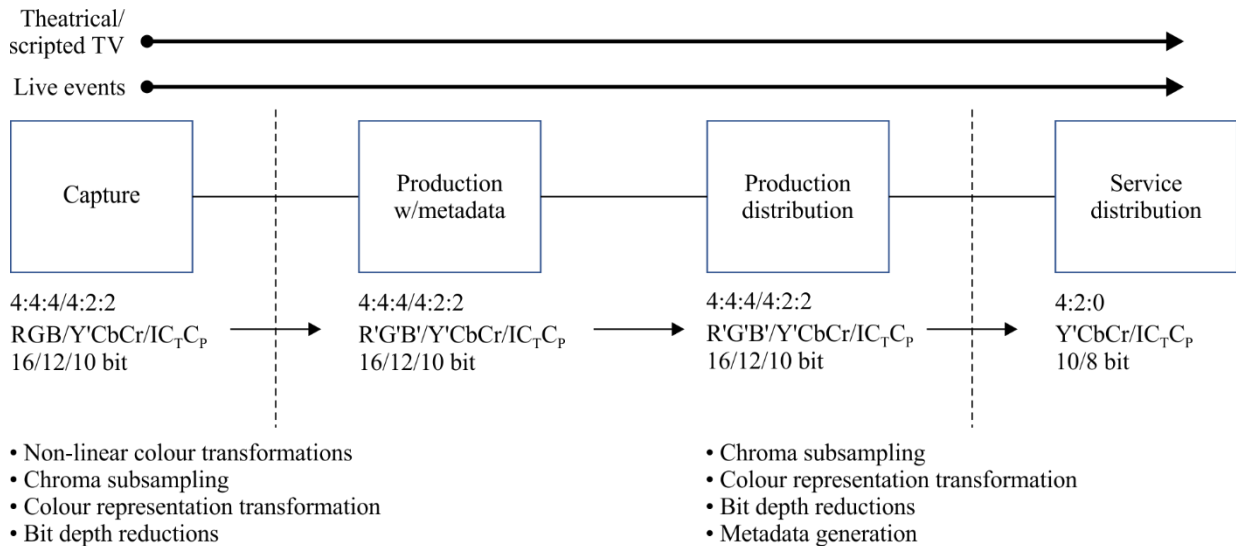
Theatrical/ scripted TV

Live events

Capture

Production w/metadata

Production distribution

Service distribution

4:4:4/4:2:2
RGB/Y'CbCr/$IC_TC_P$
16/12/10 bit

4:4:4/4:2:2
R'G'B'/Y'CbCr/$IC_TC_P$
16/12/10 bit

4:4:4/4:2:2
R'G'B'/Y'CbCr/$IC_TC_P$
16/12/10 bit

4:2:0
Y'CbCr/$IC_TC_P$
10/8 bit

• Non-linear colour transformations
• Chroma subsampling
• Colour representation transformation
• Bit depth reductions

• Chroma subsampling
• Colour representation transformation
• Bit depth reductions
• Metadata generation